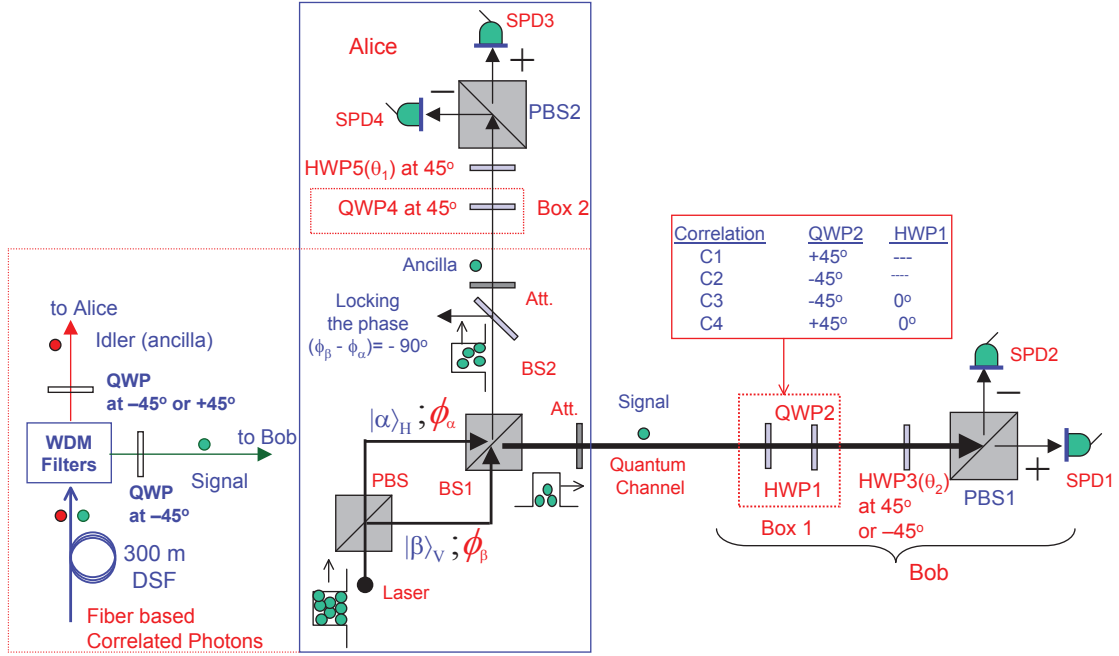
SPD3

Alice

+

−

SPD4

PBS2

HWP5($\theta_1$) at 45°

QWP4 at 45°

Box 2

| Correlation | QWP2 | HWP1 |
|---|---|---|
| C1 | +45° | --- |
| C2 | -45° | ---- |
| C3 | -45° | 0° |
| C4 | +45° | 0° |

Ancilla

Att.

to Alice

Locking the phase ($\phi_\beta$ - $\phi_\alpha$)= - 90°

Idler (ancilla)

SPD2

BS2

QWP at –45° or +45°

$|\alpha\rangle_H$ ; $\phi_\alpha$

Att.

Signal

QWP2

−

WDM Filters

to Bob

Signal

Quantum Channel

HWP1

HWP3($\theta_2$) at 45° or –45°

+

SPD1

PBS

BS1

PBS1

QWP at –45°

Box 1

$|\beta\rangle_V$ ; $\phi_\beta$

300 m DSF

Bob

Laser

Fiber based Correlated Photons